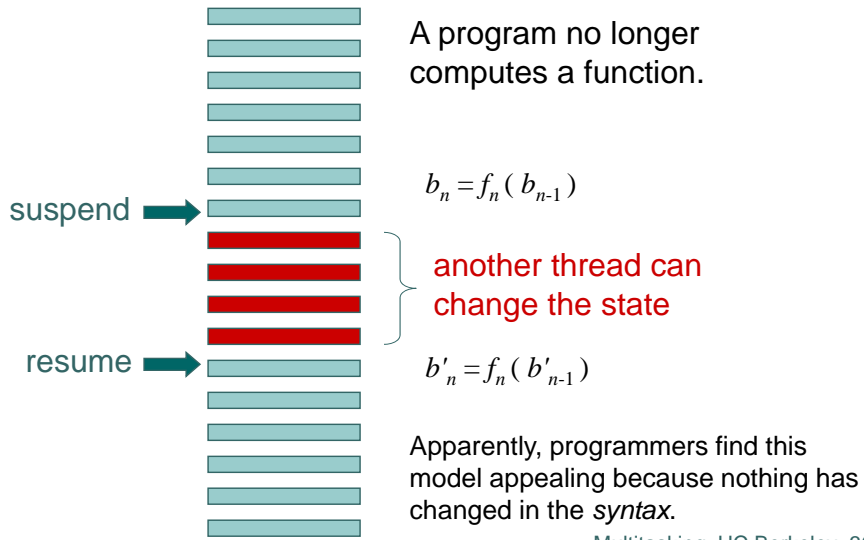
A program no longer computes a function.

suspend

$b_n = f_n(b_{n-1})$

another thread can change the state

resume

$b'_n = f_n(b'_{n-1})$

Apparently, programmers find this model appealing because nothing has changed in the *syntax*.

Multitasking, UC Berkeley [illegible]